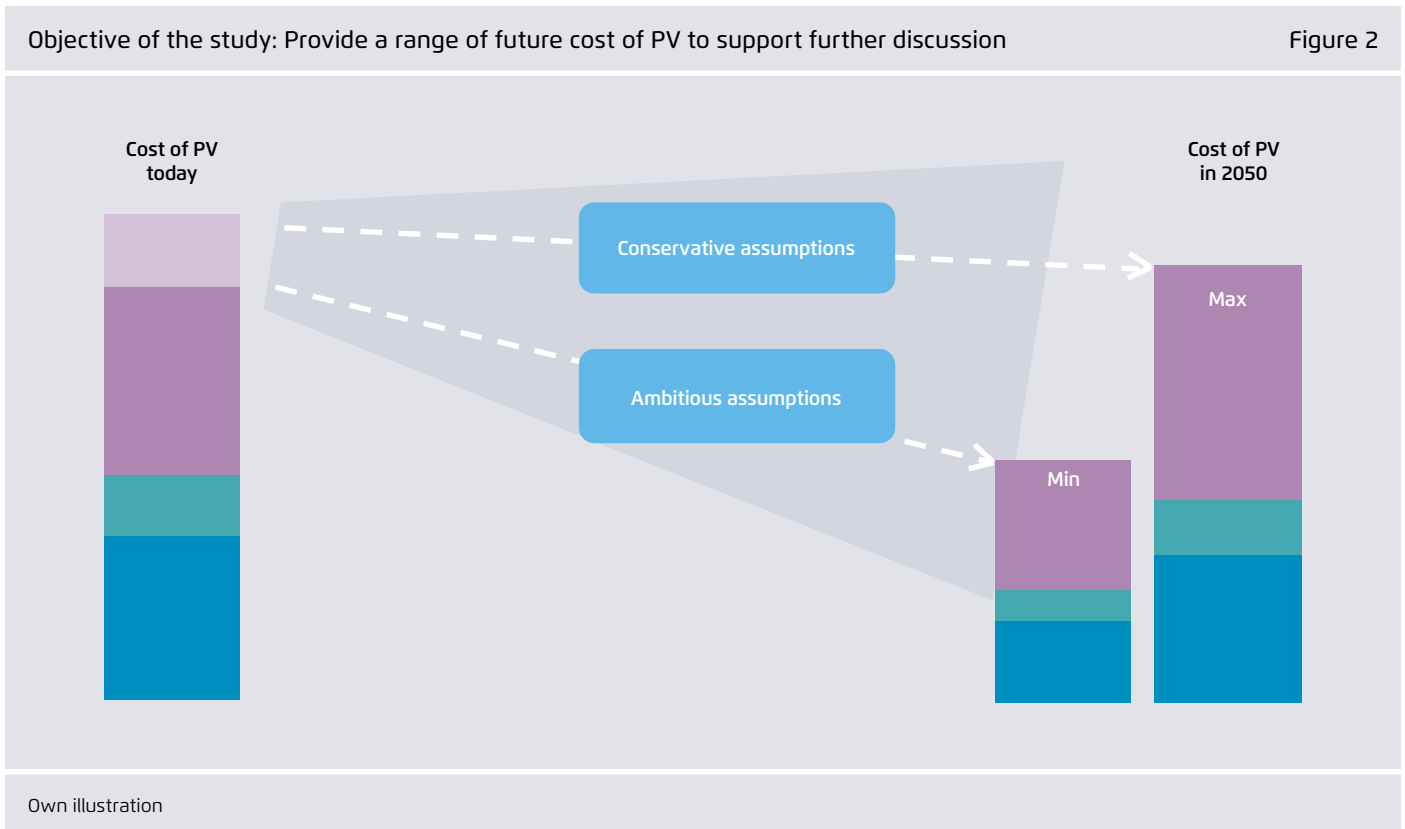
Objective of the study: Provide a range of future cost of PV to support further discussion

Figure 2

Cost of PV today

Conservative assumptions

Ambitious assumptions

Cost of PV in 2050

Max

Min

Own illustration